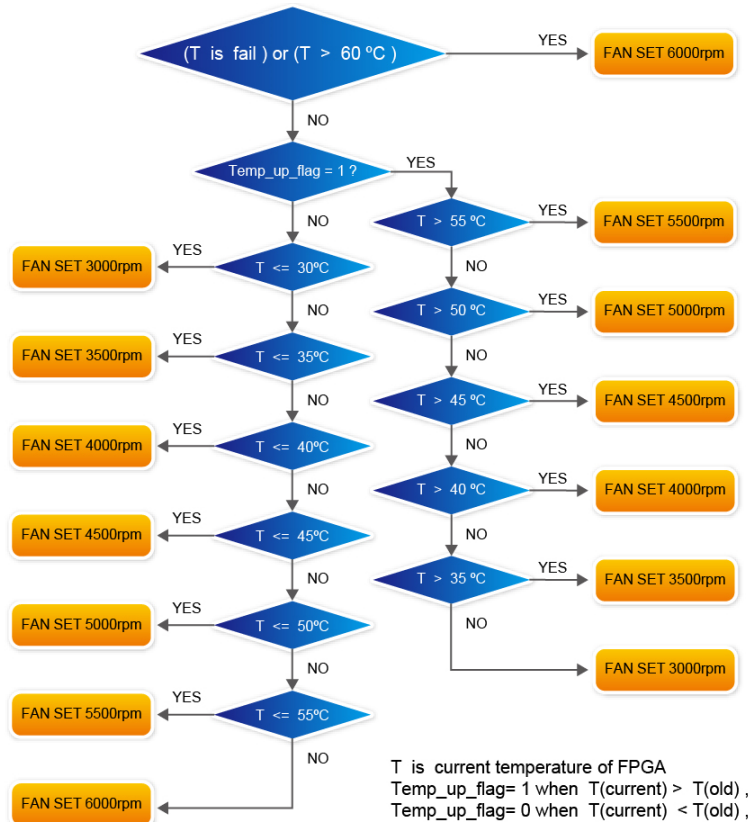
(T is fail ) or (T > 60 ºC )

YES

FAN SET 6000rpm

NO

Temp_up_flag = 1 ?

YES

NO

T > 55 ºC

YES

FAN SET 5500rpm

NO

T > 50 ºC

YES

FAN SET 5000rpm

NO

T > 45 ºC

YES

FAN SET 4500rpm

NO

T > 40 ºC

YES

FAN SET 4000rpm

NO

T > 35 ºC

YES

FAN SET 3500rpm

NO

FAN SET 3000rpm

T <= 30ºC

YES

FAN SET 3000rpm

NO

T <= 35ºC

YES

FAN SET 3500rpm

NO

T <= 40ºC

YES

FAN SET 4000rpm

NO

T <= 45ºC

YES

FAN SET 4500rpm

NO

T <= 50ºC

YES

FAN SET 5000rpm

NO

T <= 55ºC

YES

FAN SET 5500rpm

NO

FAN SET 6000rpm

T is current temperature of FPGA
Temp_up_flag= 1 when T(current) > T(old) ,
Temp_up_flag= 0 when T(current) < T(old) ,